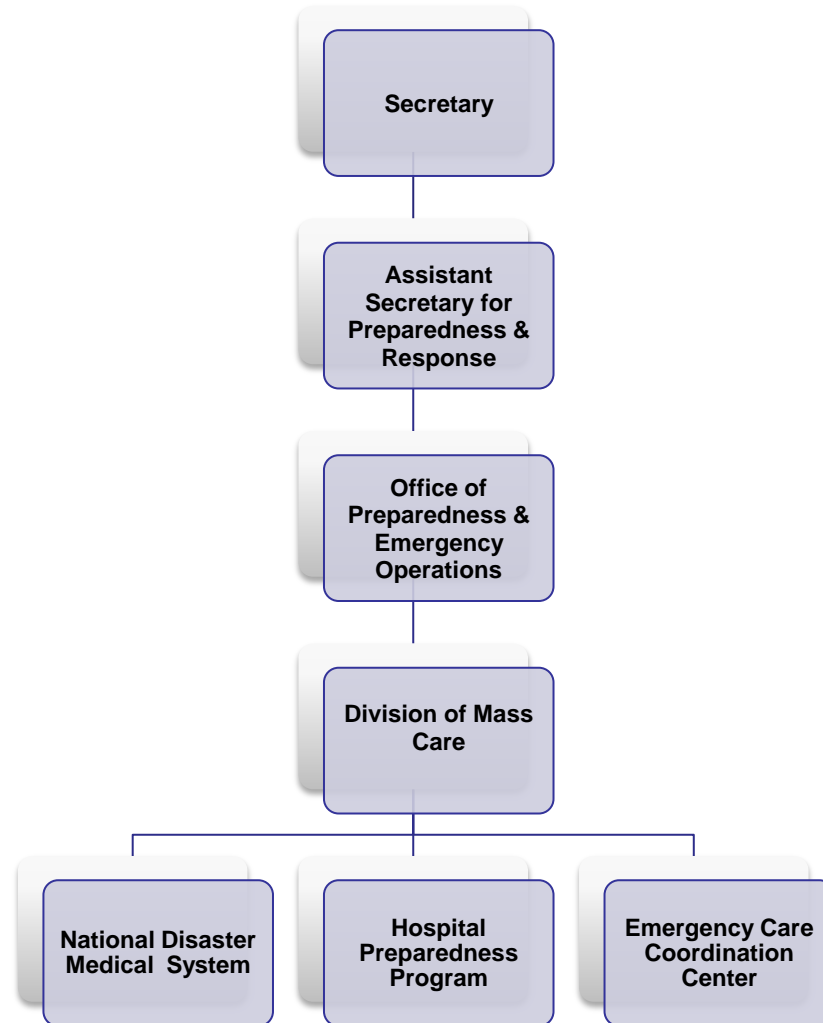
Secretary

Assistant Secretary for Preparedness & Response

Office of Preparedness & Emergency Operations

Division of Mass Care

National Disaster Medical System

Hospital Preparedness Program

Emergency Care Coordination Center